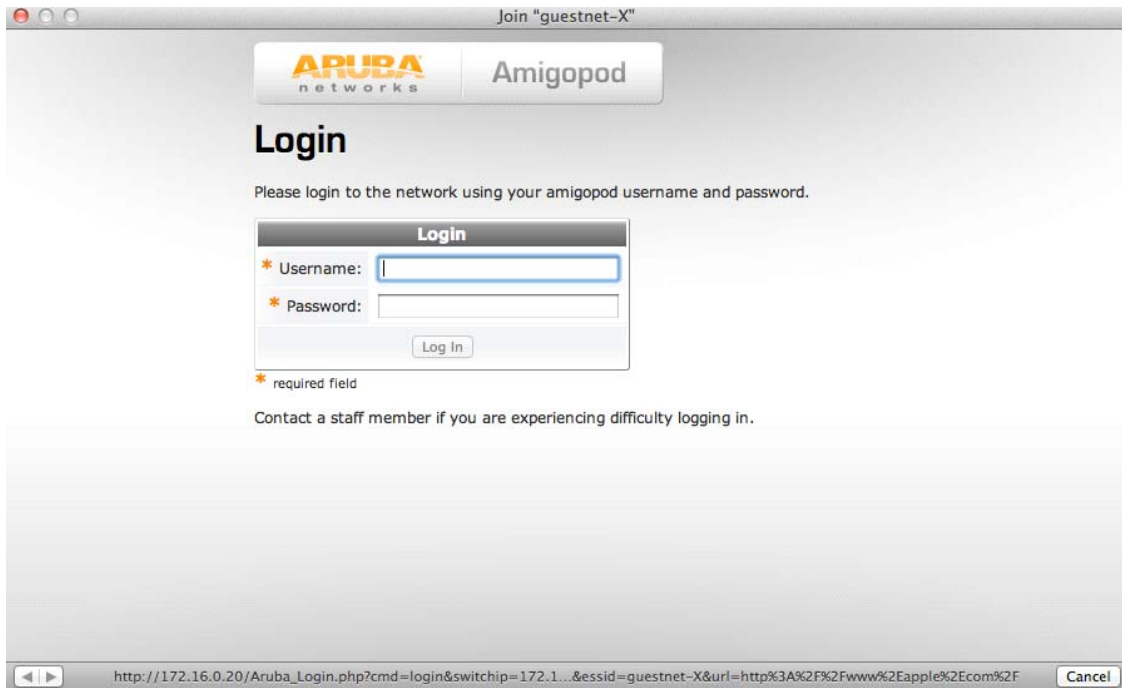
Join "guestnet-X"

ARUBA
networks

Amigopod

Login

Please login to the network using your amigopod username and password.

Login

* Username:

* Password:

Log In

* required field

Contact a staff member if you are experiencing difficulty logging in.

http://172.16.0.20/Aruba_Login.php?cmd=login&switchip=172.1...&essid=guestnet-X&url=http%3A%2F%2Fwww%2Eapple%2Ecom%2F

Cancel